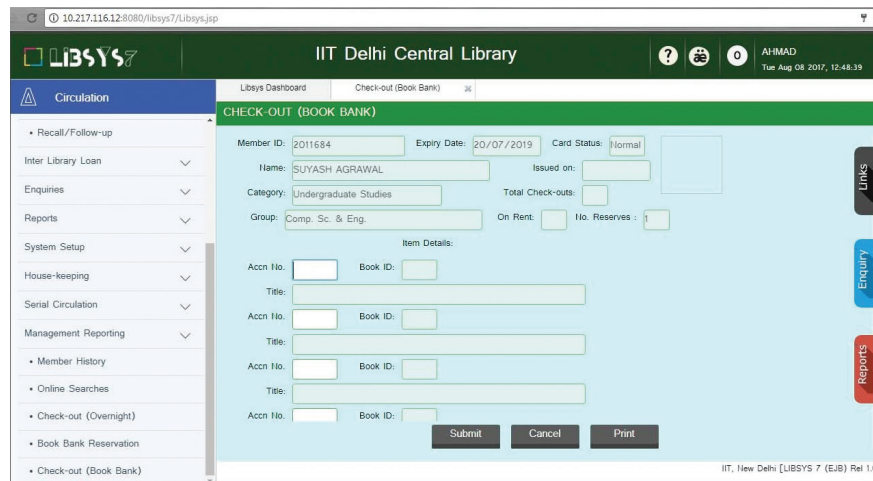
C ① 10.217.116.12:8080/libsys7/Libsys.jsp

LIBSYS7

IIT Delhi Central Library

? 0 AHMAD
Tue Aug 08 2017, 12:48:39

Circulation

Libsys Dashboard Check-out (Book Bank)

CHECK-OUT (BOOK BANK)

• Recall/Follow-up
Inter Library Loan
Enquiries
Reports
System Setup
House-keeping
Serial Circulation
Management Reporting
• Member History
• Online Searches
• Check-out (Overnight)
• Book Bank Reservation
• Check-out (Book Bank)

Member ID: 2011684 Expiry Date: 20/07/2019 Card Status: Normal

Name: SUYASH AGRAWAL Issued on:

Category: Undergraduate Studies Total Check-outs:

Group: Comp. Sc. & Eng. On Rent: No. Reserves : 1

Item Details:

Accn No. Book ID:
Title:
Accn No. Book ID:
Title:
Accn No. Book ID:
Title:
Accn No. Book ID:

Submit Cancel Print

Links
Enquiry
Reports

IIT, New Delhi [LIBSYS 7 (EJB) Rel 1.